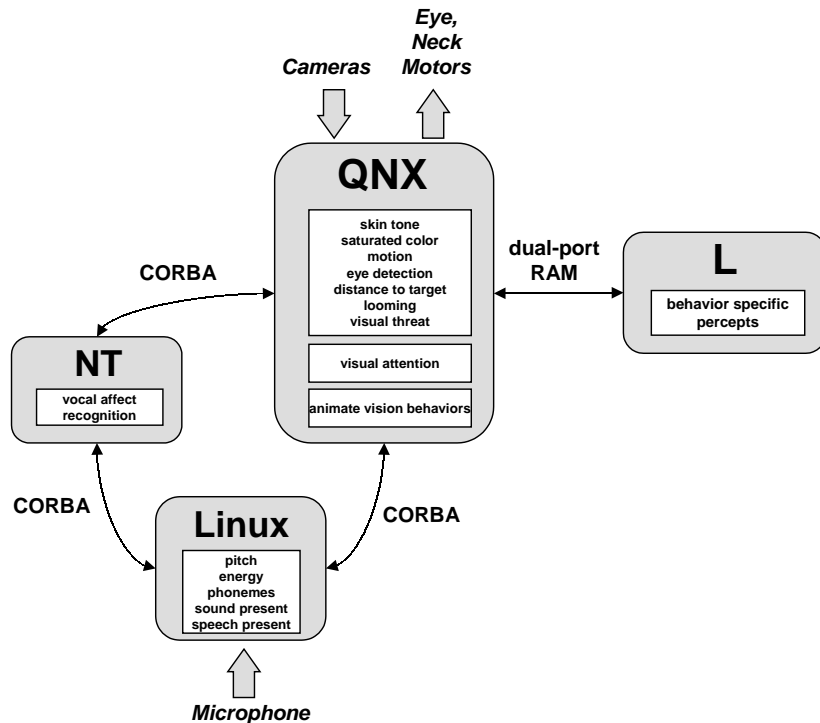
Cameras

Eye, Neck Motors

QNX

skin tone
saturated color
motion
eye detection
distance to target
looming
visual threat

visual attention

animate vision behaviors

CORBA

dual-port RAM

L

behavior specific percepts

NT

vocal affect recognition

CORBA

CORBA

Linux

pitch
energy
phonemes
sound present
speech present

Microphone